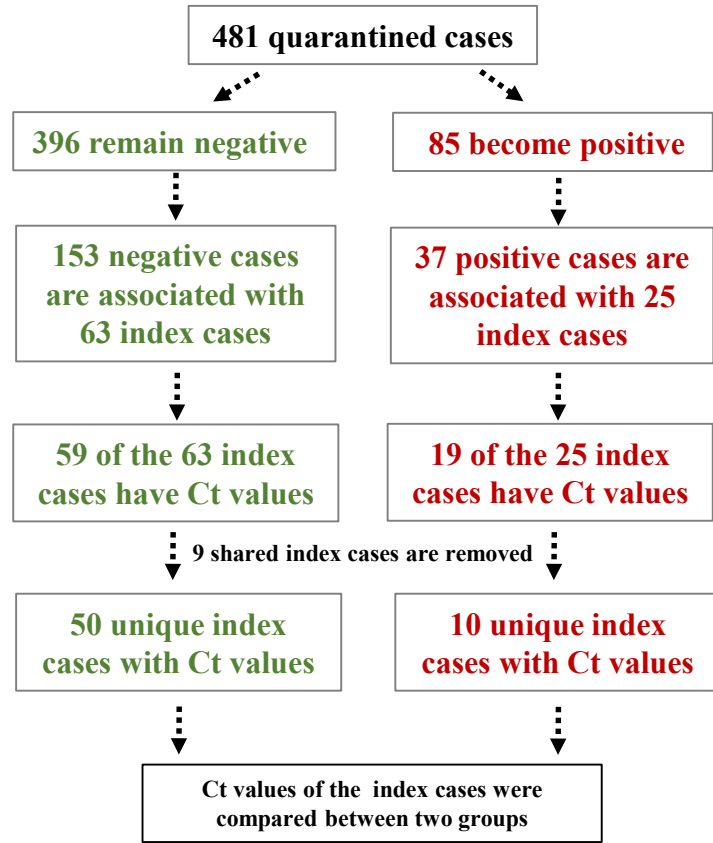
481 quarantined cases

396 remain negative

85 become positive

153 negative cases are associated with 63 index cases

37 positive cases are associated with 25 index cases

59 of the 63 index cases have Ct values

19 of the 25 index cases have Ct values

9 shared index cases are removed

50 unique index cases with Ct values

10 unique index cases with Ct values

Ct values of the index cases were compared between two groups